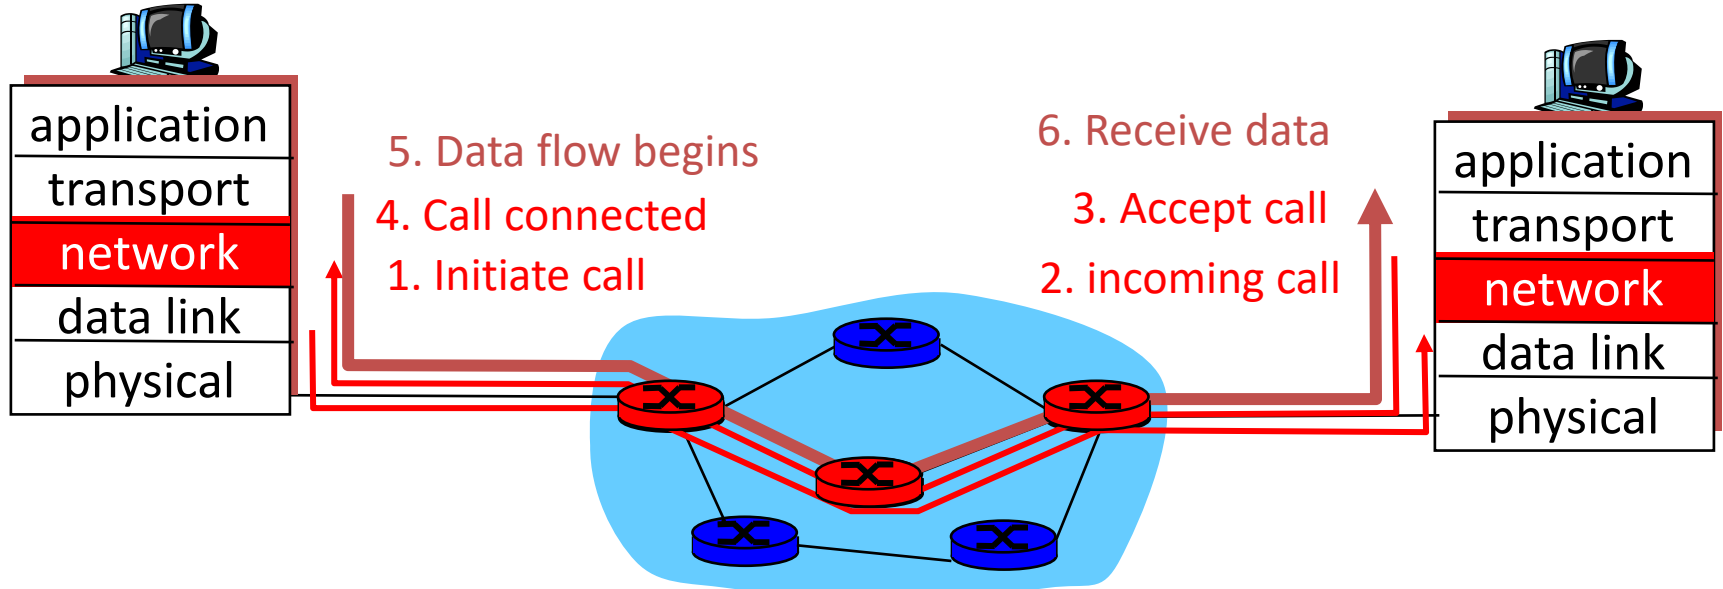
application
transport
network
data link
physical

5. Data flow begins
4. Call connected
1. Initiate call

6. Receive data
3. Accept call
2. incoming call

application
transport
network
data link
physical